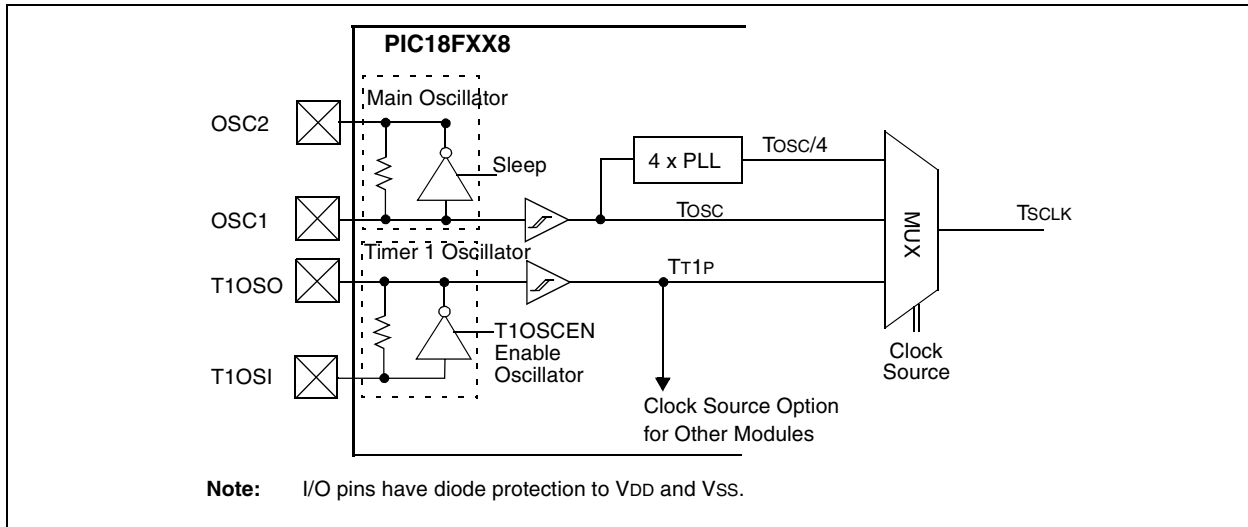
PIC18FXX8

Main Oscillator

OSC2

Sleep

4 x PLL

TOSC/4

OSC1

TOSC

MUX

TSCLK

Timer 1 Oscillator

T1OSO

TT1P

T1OSCEN
Enable
Oscillator

T1OSI

Clock
Source

Clock Source Option
for Other Modules

Note: I/O pins have diode protection to VDD and VSS.